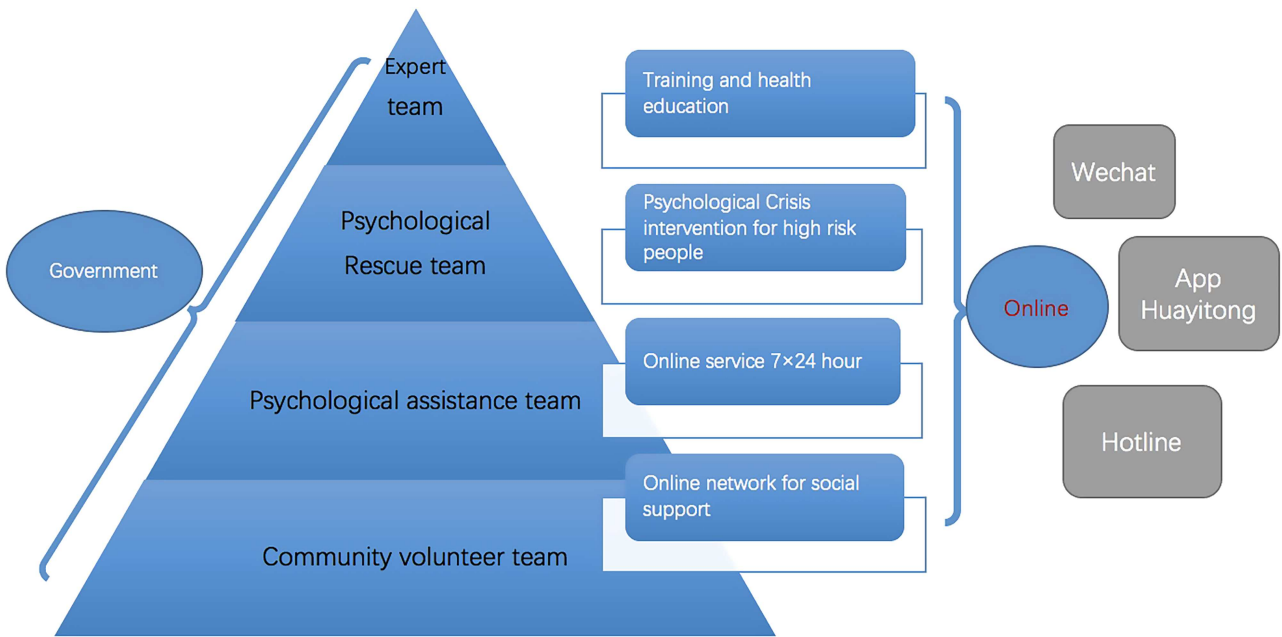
Government

Expert team

Psychological Rescue team

Psychological assistance team

Community volunteer team

Training and health education

Psychological Crisis intervention for high risk people

Online service 7×24 hour

Online network for social support

Online

Wechat

App Huayitong

Hotline